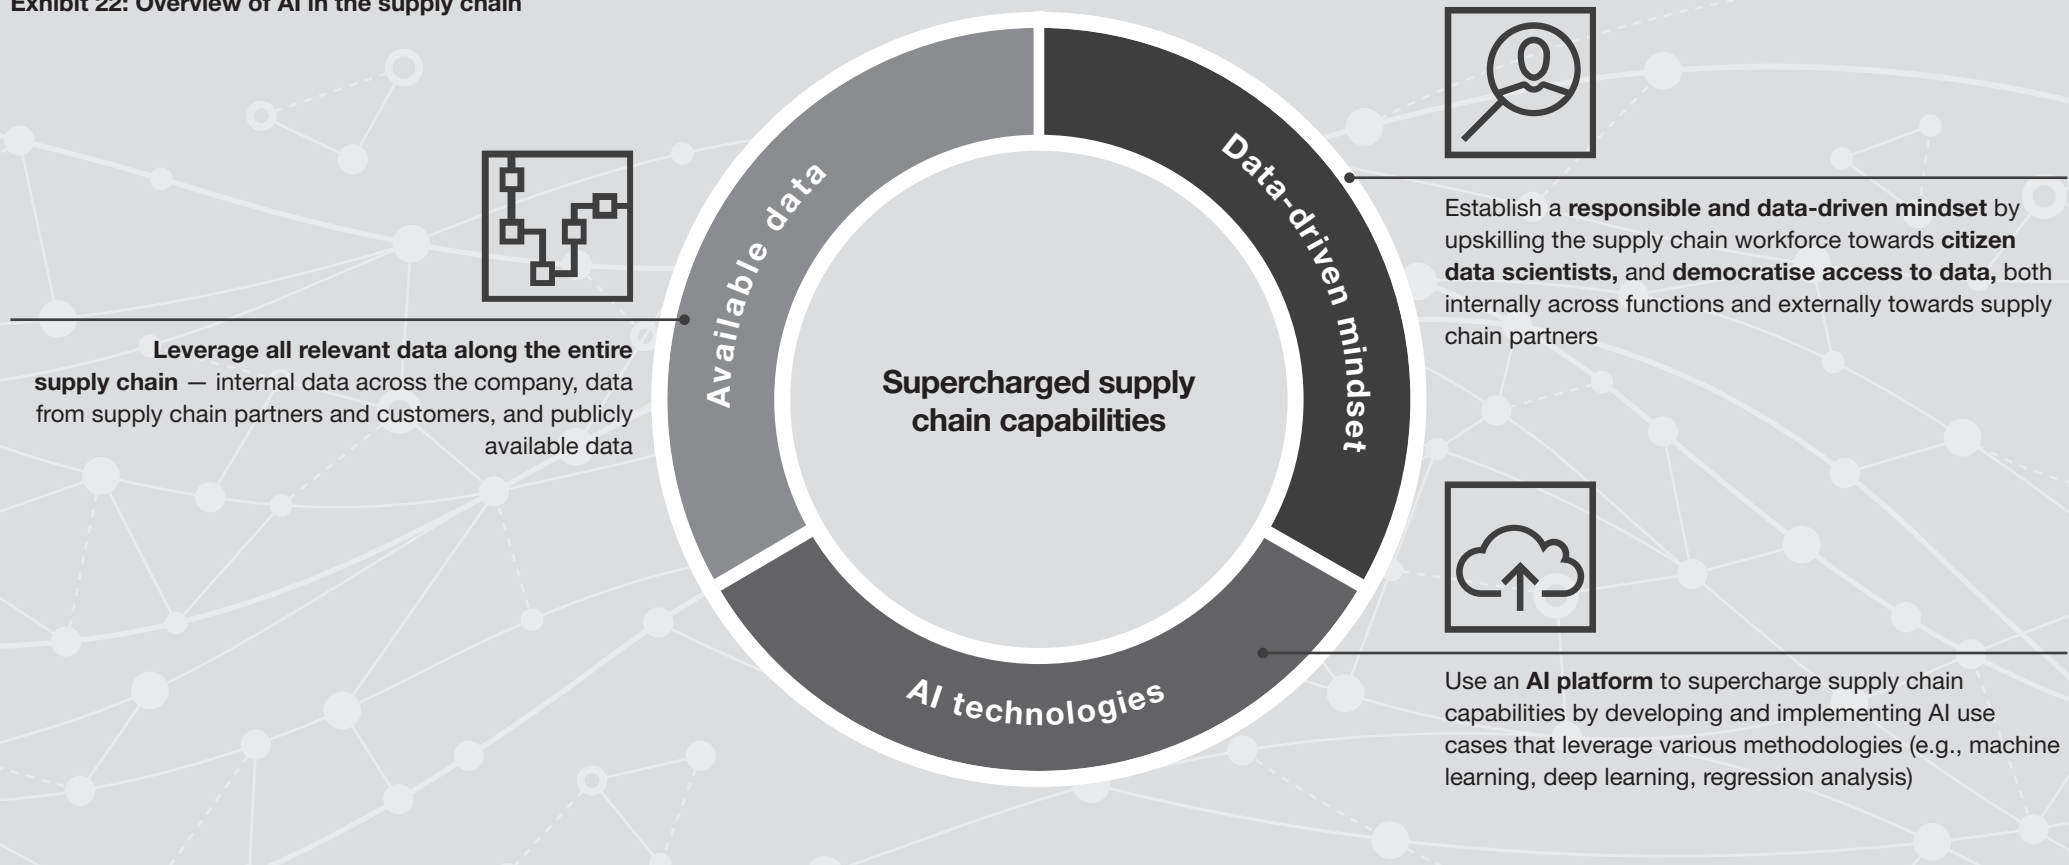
Exhibit 22: Overview of AI in the supply chain

Available data

Data-driven mindset

AI technologies

Supercharged supply chain capabilities

Leverage all relevant data along the entire supply chain — internal data across the company, data from supply chain partners and customers, and publicly available data

Establish a responsible and data-driven mindset by upskilling the supply chain workforce towards citizen data scientists, and democratise access to data, both internally across functions and externally towards supply chain partners

Use an AI platform to supercharge supply chain capabilities by developing and implementing AI use cases that leverage various methodologies (e.g., machine learning, deep learning, regression analysis)